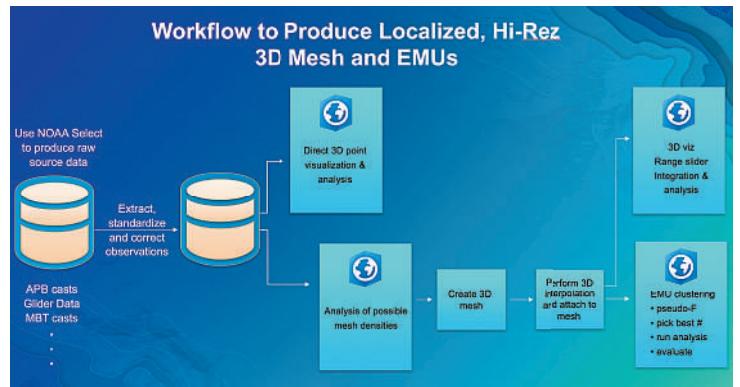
Workflow to Produce Localized, Hi-Rez 3D Mesh and EMUs

Use NOAA Select to produce raw source data

APB casts
Glider Data
MBT casts
.
.
.

Extract, standardize and correct observations

Direct 3D point visualization & analysis

Analysis of possible mesh densities

Create 3D mesh

Perform 3D interpolation and attach to mesh

3D viz
Range slider
Integration & analysis

EMU clustering
• pseudo-F
• pick best #
• run analysis
• evaluate